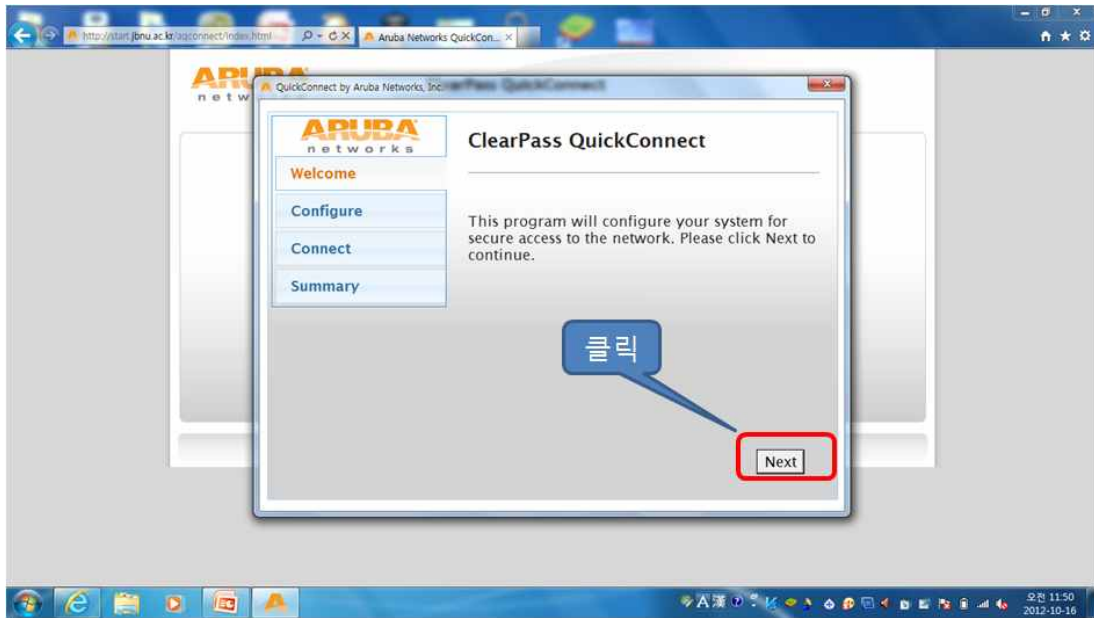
http://start.jbnu.ac.kr/aqconnect/index.html

Aruba Networks QuickCon...

QuickConnect by Aruba Networks, Inc. ClearPass QuickConnect

ARUBA networks

Welcome

Configure

Connect

Summary

ClearPass QuickConnect

This program will configure your system for secure access to the network. Please click Next to continue.

클릭

Next

오전 11:50
2012-10-16